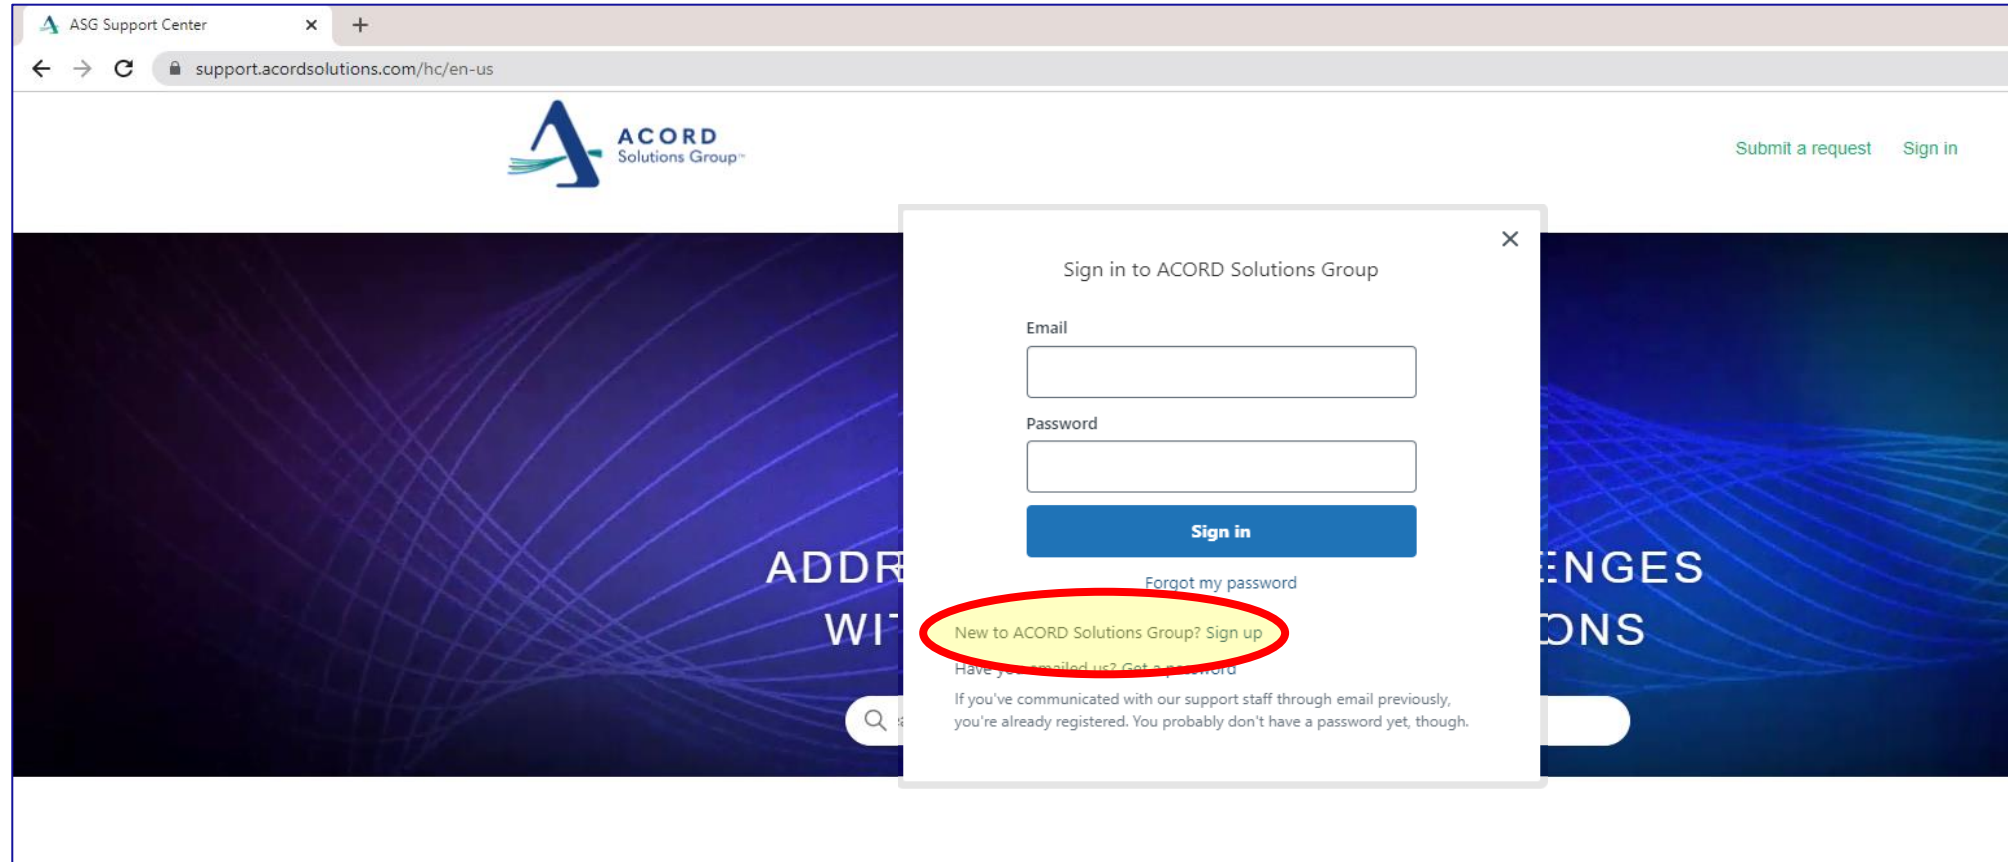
ASG Support Center

support.acordsolutions.com/hc/en-us

ACORD Solutions Group

Submit a request Sign in

ADDR ENGES
WI ONS

Sign in to ACORD Solutions Group

Email

Password

Sign in

Forgot my password

New to ACORD Solutions Group? Sign up

Have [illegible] emailed us? Get a password

If you've communicated with our support staff through email previously, you're already registered. You probably don't have a password yet, though.